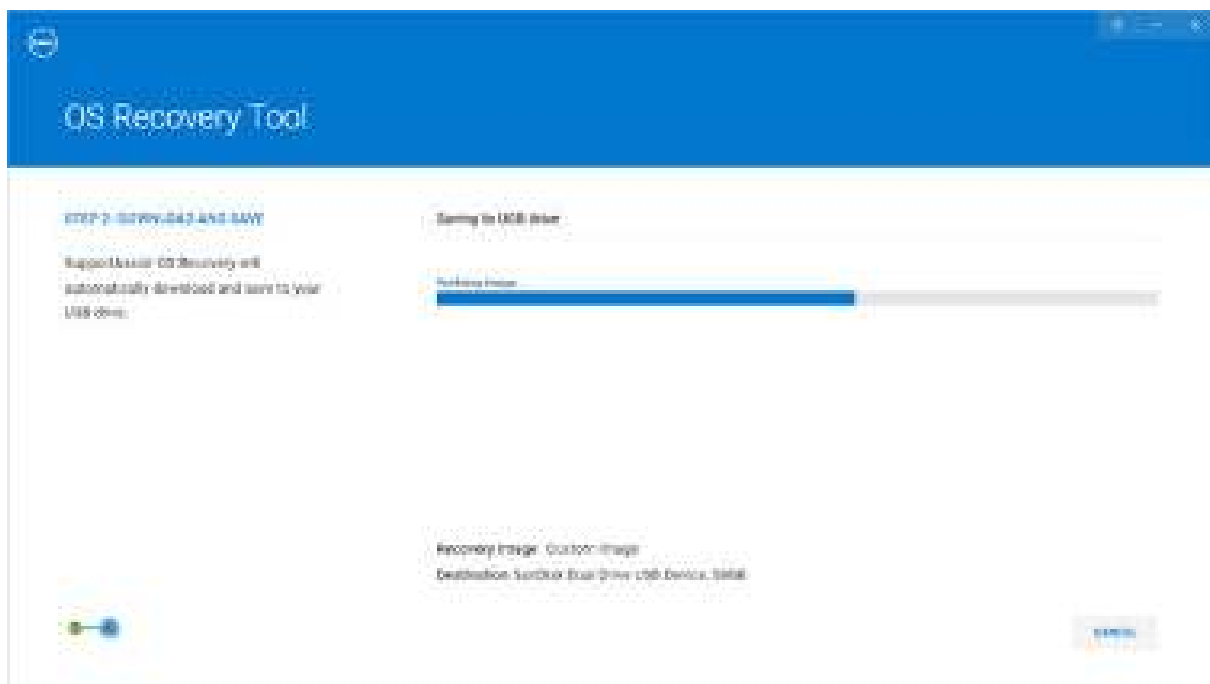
OS Recovery Tool

STEP 2: DOWNLOAD AND SAVE

SupportAssist OS Recovery will automatically download and save to your USB drive.

Saving to USB drive

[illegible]

Recovery Image: Custom Image

Destination: SanDisk Dual Drive USB Device, 58GB

CANCEL